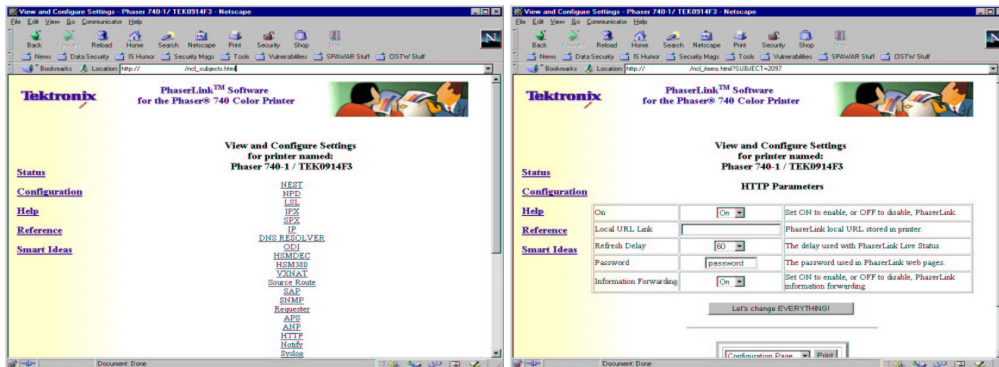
View and Configure Settings - Phaser 740-1 / TEK0914F3 - Netscape

File Edit View Go Communicator Help

Back Forward Reload Home Search Netscape Print Security Shop Stop

News Data Security IS Humor Security Mags Tools Vulnerabilities SPAWAR Stuff CISTW Stuff

Bookmarks Location: http:// /ncl_subjects.html

Tektronix

PhaserLink™ Software for the Phaser® 740 Color Printer

View and Configure Settings for printer named: Phaser 740-1 / TEK0914F3

Status

Configuration

Help

Reference

Smart Ideas

NEST
NPD
LSL
IPX
SPX
IP
DNS RESOLVER
ODI
HSMDEC
HSM380
VXNAT
Source Route
SAP
SNMP
Requester
APS
ANP
HTTP
Notify
Syslog

Document: Done

View and Configure Settings - Phaser 740-1 / TEK0914F3 - Netscape

File Edit View Go Communicator Help

Back Forward Reload Home Search Netscape Print Security Shop Stop

News Data Security IS Humor Security Mags Tools Vulnerabilities SPAWAR Stuff CISTW Stuff

Bookmarks Location: http:// /ncl_items.html?SUBJECT=2097

Tektronix

PhaserLink™ Software for the Phaser® 740 Color Printer

View and Configure Settings for printer named: Phaser 740-1 / TEK0914F3

Status

Configuration

Help

Reference

Smart Ideas

HTTP Parameters

| On | On | Set ON to enable, or OFF to disable, PhaserLink. |
|---|---|---|
| Local URL Link | | PhaserLink local URL stored in printer. |
| Refresh Delay | 60 | The delay used with PhaserLink Live Status. |
| Password | password | The password used in PhaserLink web pages. |
| Information Forwarding | On | Set ON to enable, or OFF to disable, PhaserLink information forwarding. |

Let's change EVERYTHING!

Configuration Page Print

Document: Done